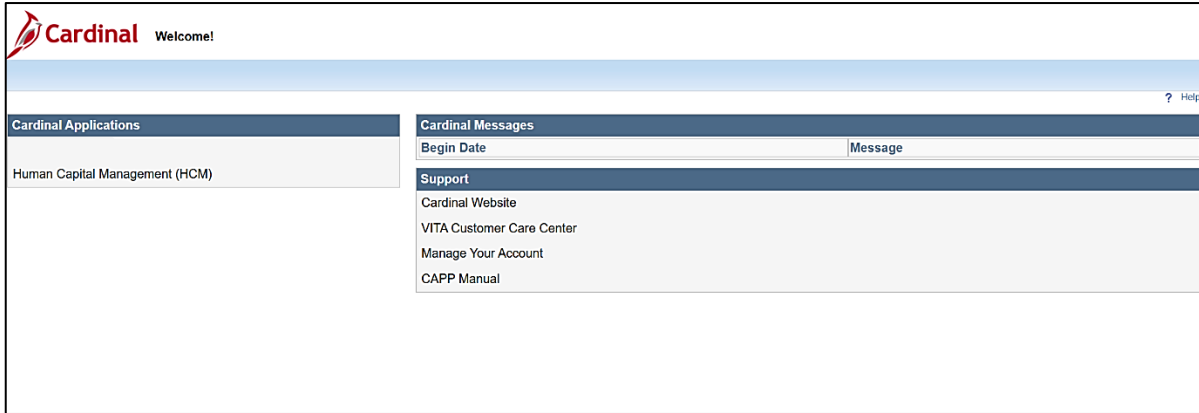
Cardinal Welcome!

? Help

Cardinal Applications

Human Capital Management (HCM)

Cardinal Messages

| Begin Date | Message |
|---|---|

Support

Cardinal Website

VITA Customer Care Center

Manage Your Account

CAPP Manual